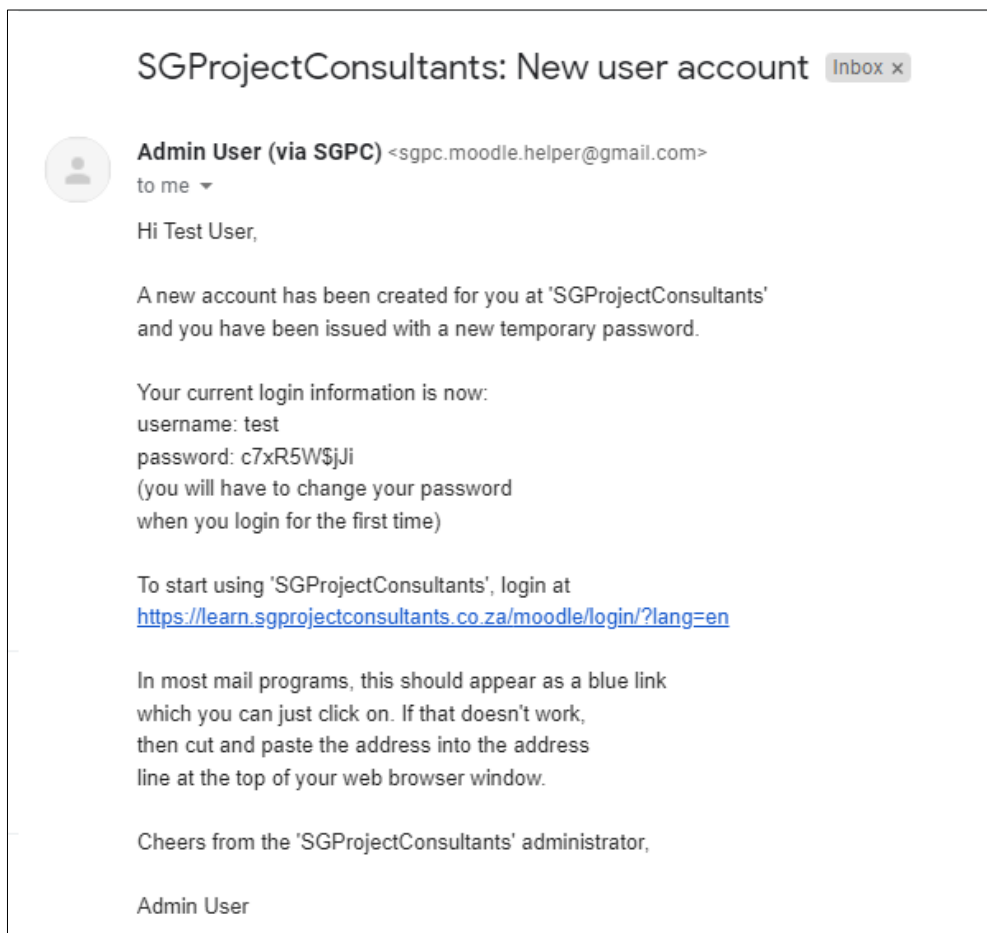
SGProjectConsultants: New user account Inbox ×

Admin User (via SGPC) <sgpc.moodle.helper@gmail.com>
to me

Hi Test User,

A new account has been created for you at 'SGProjectConsultants' and you have been issued with a new temporary password.

Your current login information is now:
username: test
password: c7xR5W$jJi
(you will have to change your password when you login for the first time)

To start using 'SGProjectConsultants', login at
https://learn.sgprojectconsultants.co.za/moodle/login/?lang=en

In most mail programs, this should appear as a blue link which you can just click on. If that doesn't work, then cut and paste the address into the address line at the top of your web browser window.

Cheers from the 'SGProjectConsultants' administrator,

Admin User